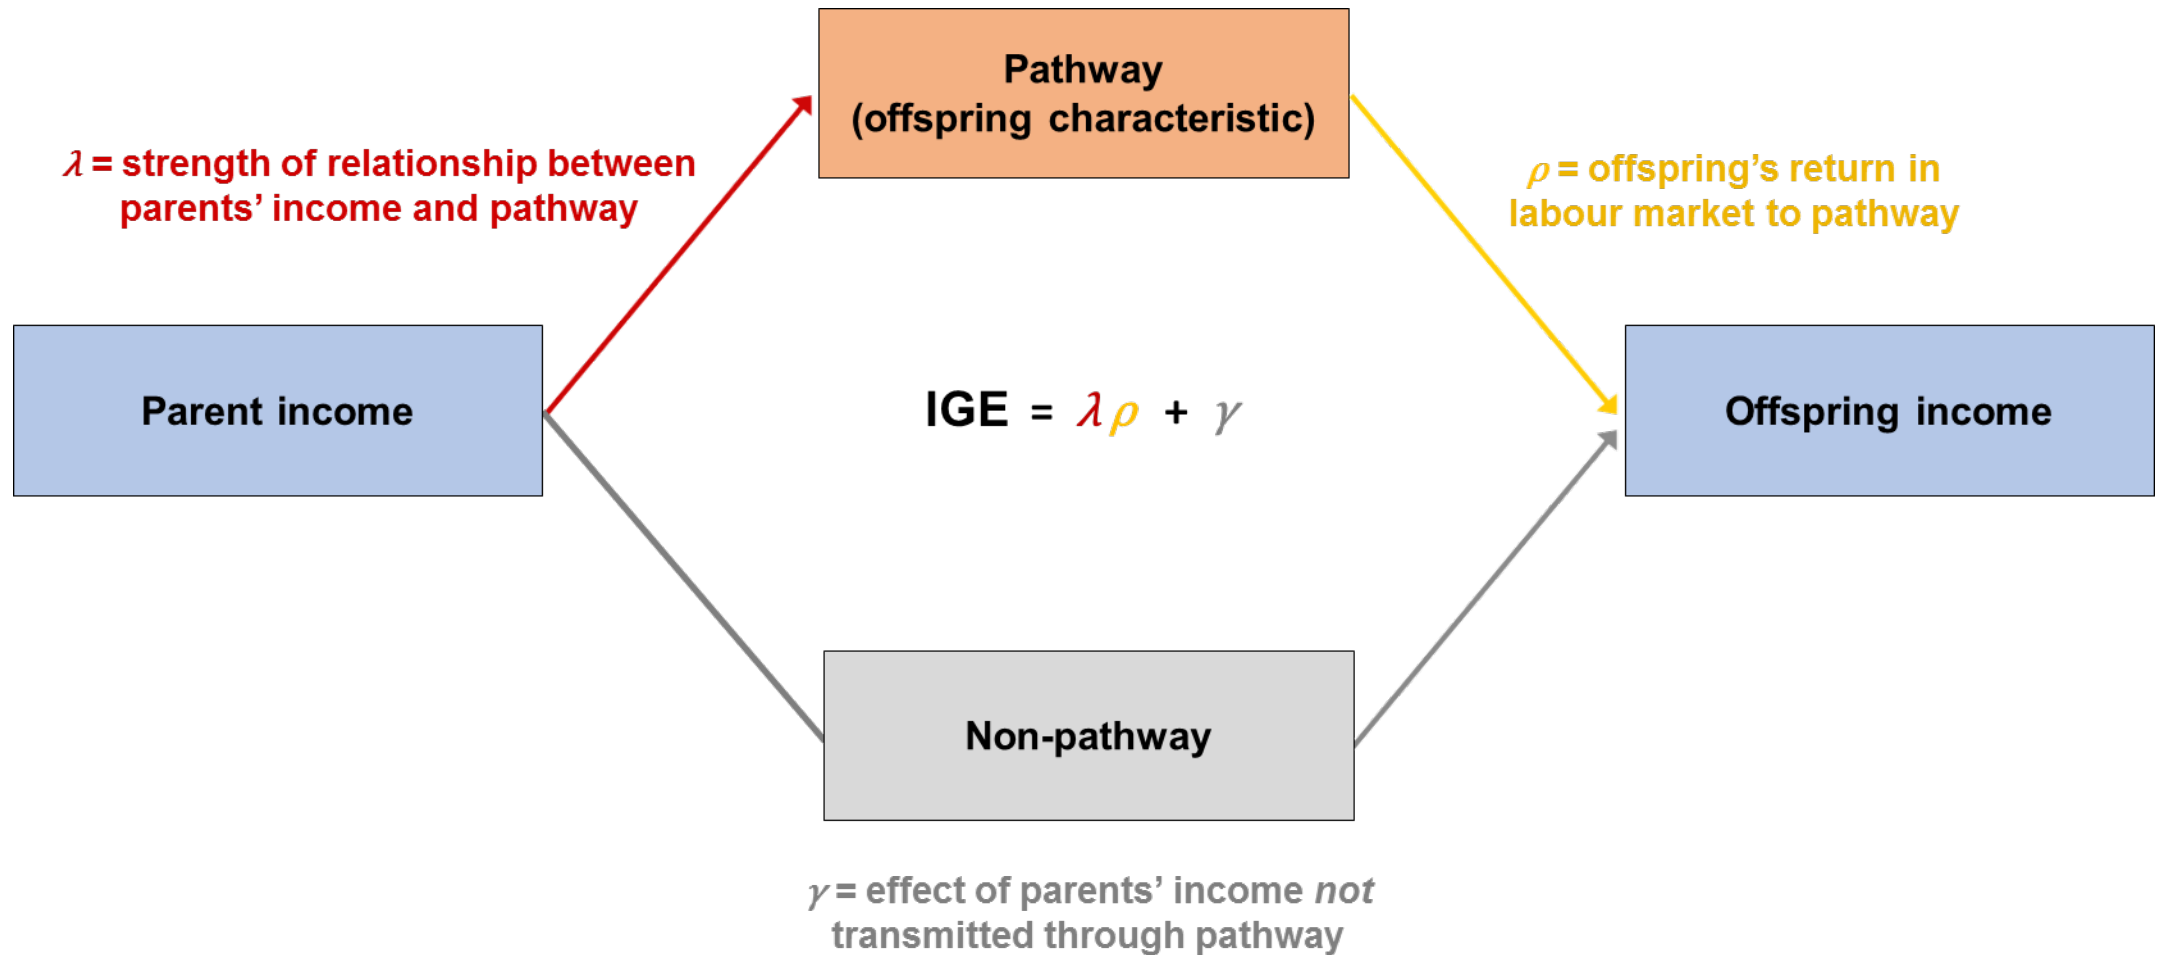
Pathway
(offspring characteristic)

$\lambda$ = strength of relationship between parents' income and pathway

$\rho$ = offspring's return in labour market to pathway

Parent income

IGE = $\lambda\rho + \gamma$

Offspring income

Non-pathway

$\gamma$ = effect of parents' income *not* transmitted through pathway